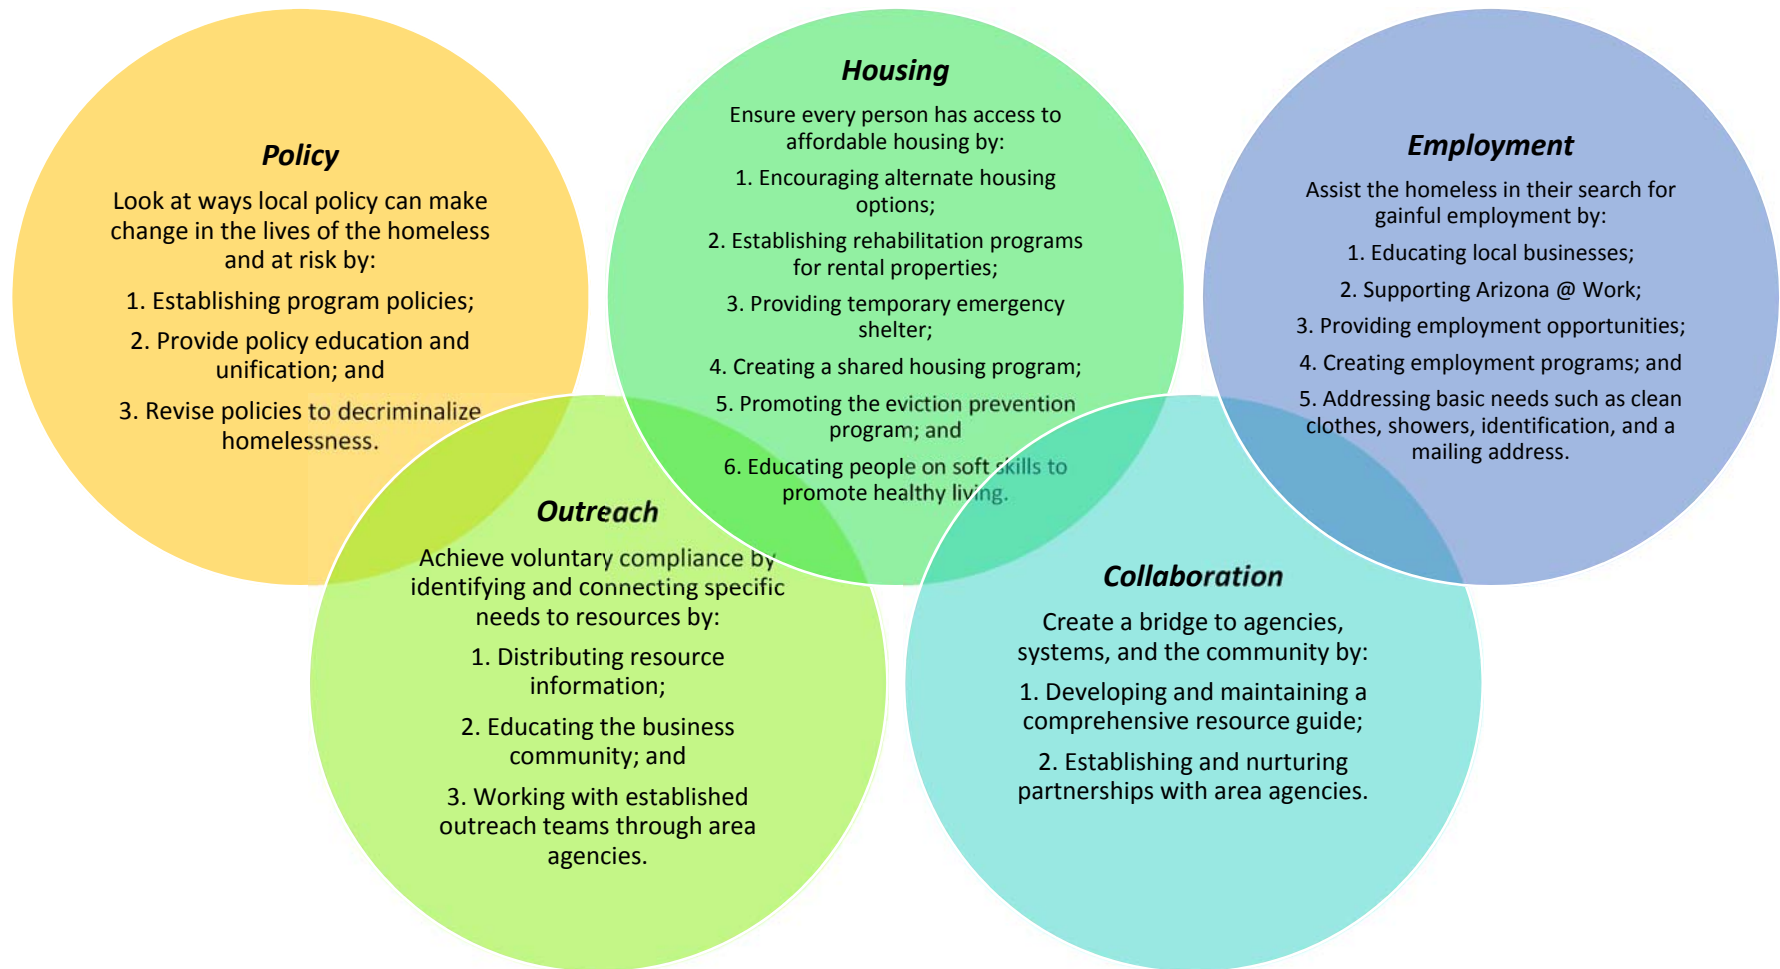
Policy

Look at ways local policy can make change in the lives of the homeless and at risk by:

1. Establishing program policies;

2. Provide policy education and unification; and

3. Revise policies to decriminalize homelessness.

Housing

Ensure every person has access to affordable housing by:

1. Encouraging alternate housing options;

2. Establishing rehabilitation programs for rental properties;

3. Providing temporary emergency shelter;

4. Creating a shared housing program;

5. Promoting the eviction prevention program; and

6. Educating people on soft skills to promote healthy living.

Employment

Assist the homeless in their search for gainful employment by:

1. Educating local businesses;

2. Supporting Arizona @ Work;

3. Providing employment opportunities;

4. Creating employment programs; and

5. Addressing basic needs such as clean clothes, showers, identification, and a mailing address.

Outreach

Achieve voluntary compliance by identifying and connecting specific needs to resources by:

1. Distributing resource information;

2. Educating the business community; and

3. Working with established outreach teams through area agencies.

Collaboration

Create a bridge to agencies, systems, and the community by:

1. Developing and maintaining a comprehensive resource guide;

2. Establishing and nurturing partnerships with area agencies.